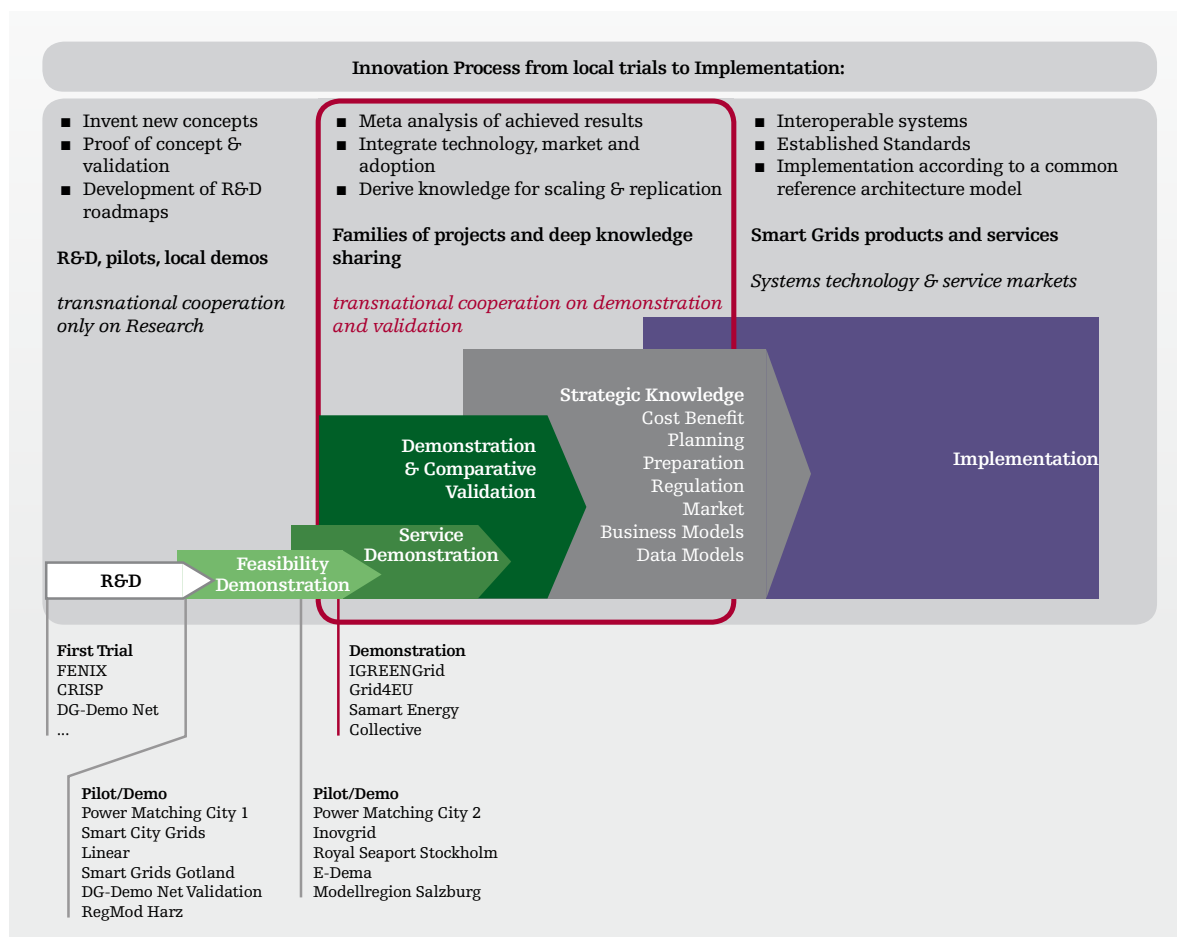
Innovation Process from local trials to Implementation:

■ Invent new concepts
■ Proof of concept & validation
■ Development of R&D roadmaps

R&D, pilots, local demos

transnational cooperation only on Research

■ Meta analysis of achieved results
■ Integrate technology, market and adoption
■ Derive knowledge for scaling & replication

Families of projects and deep knowledge sharing

transnational cooperation on demonstration and validation

■ Interoperable systems
■ Established Standards
■ Implementation according to a common reference architecture model

Smart Grids products and services

Systems technology & service markets

Strategic Knowledge
Cost Benefit
Planning
Preparation
Regulation
Market
Business Models
Data Models

Implementation

Demonstration & Comparative Validation

Service Demonstration

Feasibility Demonstration

R&D

First Trial
FENIX
CRISP
DG-Demo Net
...

Demonstration
IGREENGrid
Grid4EU
Samart Energy
Collective

Pilot/Demo
Power Matching City 1
Smart City Grids
Linear
Smart Grids Gotland
DG-Demo Net Validation
RegMod Harz

Pilot/Demo
Power Matching City 2
Inovgrid
Royal Seaport Stockholm
E-Dema
Modellregion Salzburg